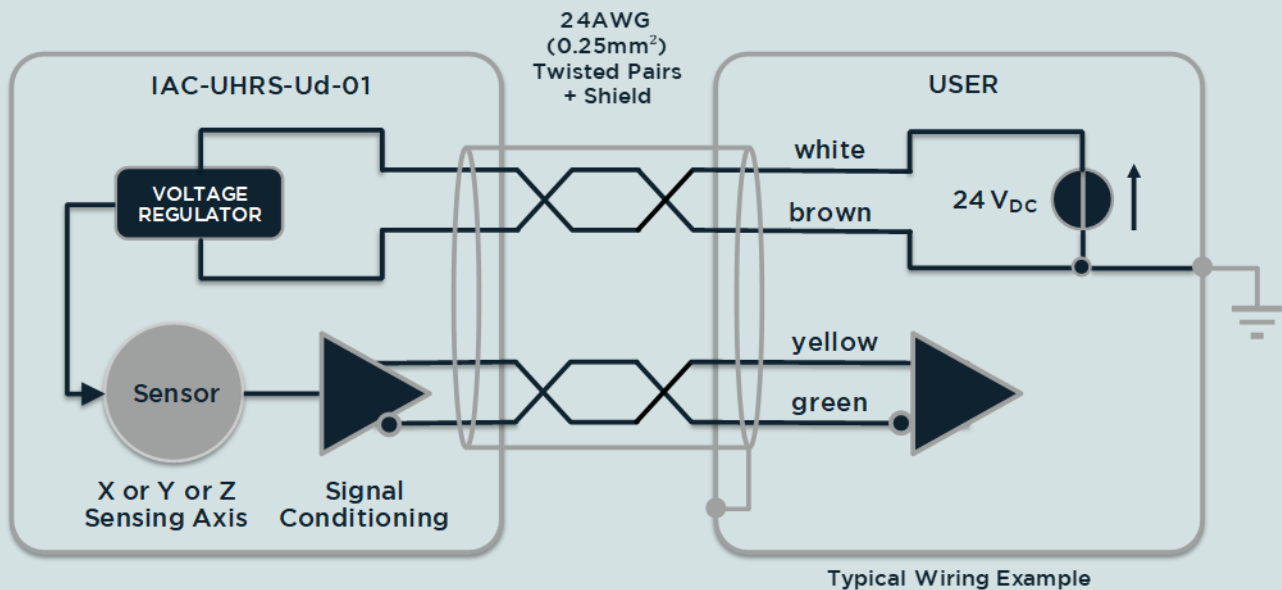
24AWG
(0.25mm$^2$)
Twisted Pairs
+ Shield

IAC-UHRS-Ud-01

VOLTAGE
REGULATOR

Sensor

X or Y or Z
Sensing Axis

Signal
Conditioning

USER

white

brown

24 $V_{DC}$

yellow

green

Typical Wiring Example